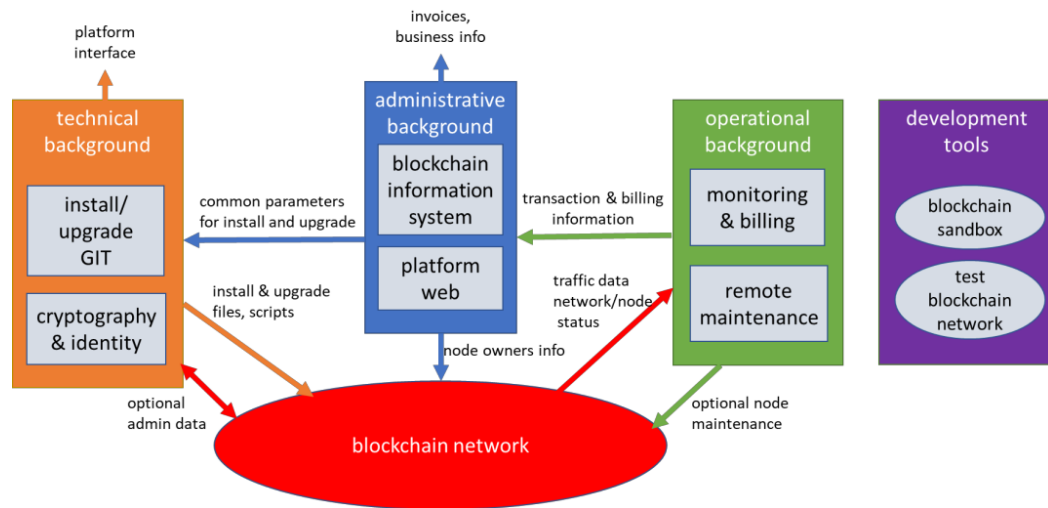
platform interface

invoices, business info

technical background

install/ upgrade GIT

cryptography & identity

administrative background

blockchain information system

platform web

operational background

monitoring & billing

remote maintenance

development tools

blockchain sandbox

test blockchain network

common parameters for install and upgrade

transaction & billing information

install & upgrade files, scripts

traffic data network/node status

node owners info

optional admin data

optional node maintenance

blockchain network